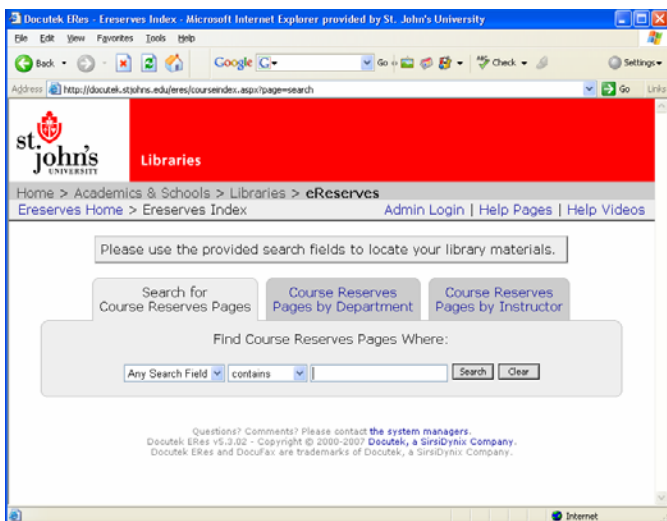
Docutek ERes - Ereserves Index - Microsoft Internet Explorer provided by St. John's University

File Edit View Favorites Tools Help

Back Google G- Go Check Settings

Address http://docutek.stjohns.edu/eres/courseindex.aspx?page=search Go Links

st. john's UNIVERSITY

Libraries

Home > Academics & Schools > Libraries > eReserves

Ereserves Home > Ereserves Index

Admin Login | Help Pages | Help Videos

Please use the provided search fields to locate your library materials.

Search for Course Reserves Pages

Course Reserves Pages by Department

Course Reserves Pages by Instructor

Find Course Reserves Pages Where:

Any Search Field contains Search Clear

Questions? Comments? Please contact the system managers.
Docutek ERes v5.3.02 - Copyright © 2000-2007 Docutek, a SirsiDynix Company.
Docutek ERes and DocuFax are trademarks of Docutek, a SirsiDynix Company.

Internet